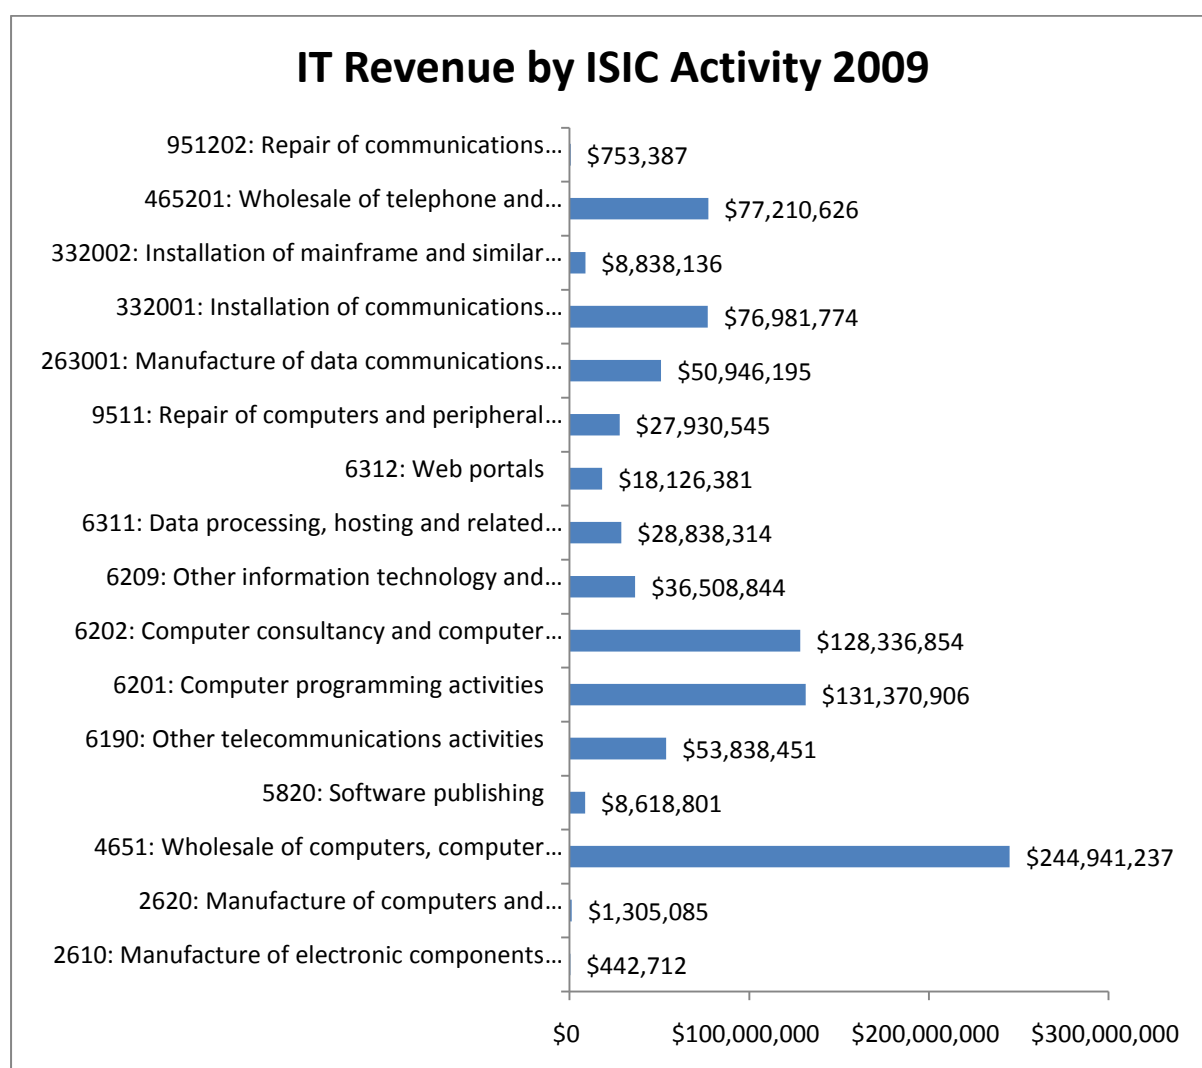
IT Revenue by ISIC Activity 2009

951202: Repair of communications… $753,387
465201: Wholesale of telephone and… $77,210,626
332002: Installation of mainframe and similar… $8,838,136
332001: Installation of communications… $76,981,774
263001: Manufacture of data communications… $50,946,195
9511: Repair of computers and peripheral… $27,930,545
6312: Web portals $18,126,381
6311: Data processing, hosting and related… $28,838,314
6209: Other information technology and… $36,508,844
6202: Computer consultancy and computer… $128,336,854
6201: Computer programming activities $131,370,906
6190: Other telecommunications activities $53,838,451
5820: Software publishing $8,618,801
4651: Wholesale of computers, computer… $244,941,237
2620: Manufacture of computers and… $1,305,085
2610: Manufacture of electronic components… $442,712

$0 $100,000,000 $200,000,000 $300,000,000